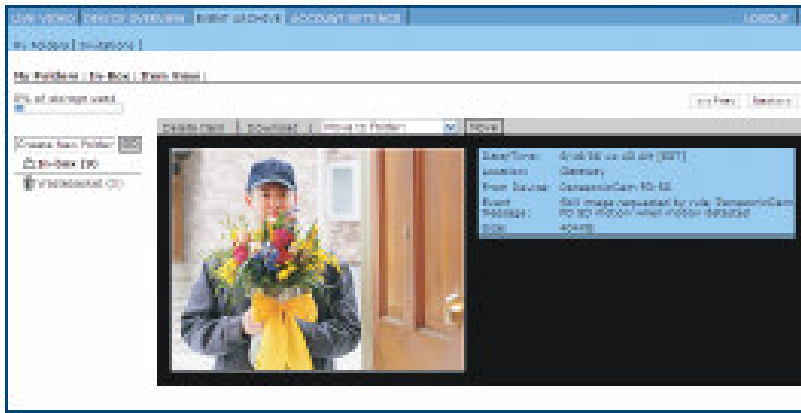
LIVE VIDEO | DEVICE OVERVIEW | EVENT ARCHIVE | ACCOUNT SETTINGS | LOGOUT

My Folders | Invitations |

My Folders | In-Box | Trash Folder |

0% of storage used

<< Prev | Next >>

Create New Folder | GO

In-Box (9)

Wastebasket (0)

Delete Item | Download | Move to Folder | Move

Date/Time: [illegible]

Location: Germany

From Device: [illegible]

Event Message: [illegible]

Size: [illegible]